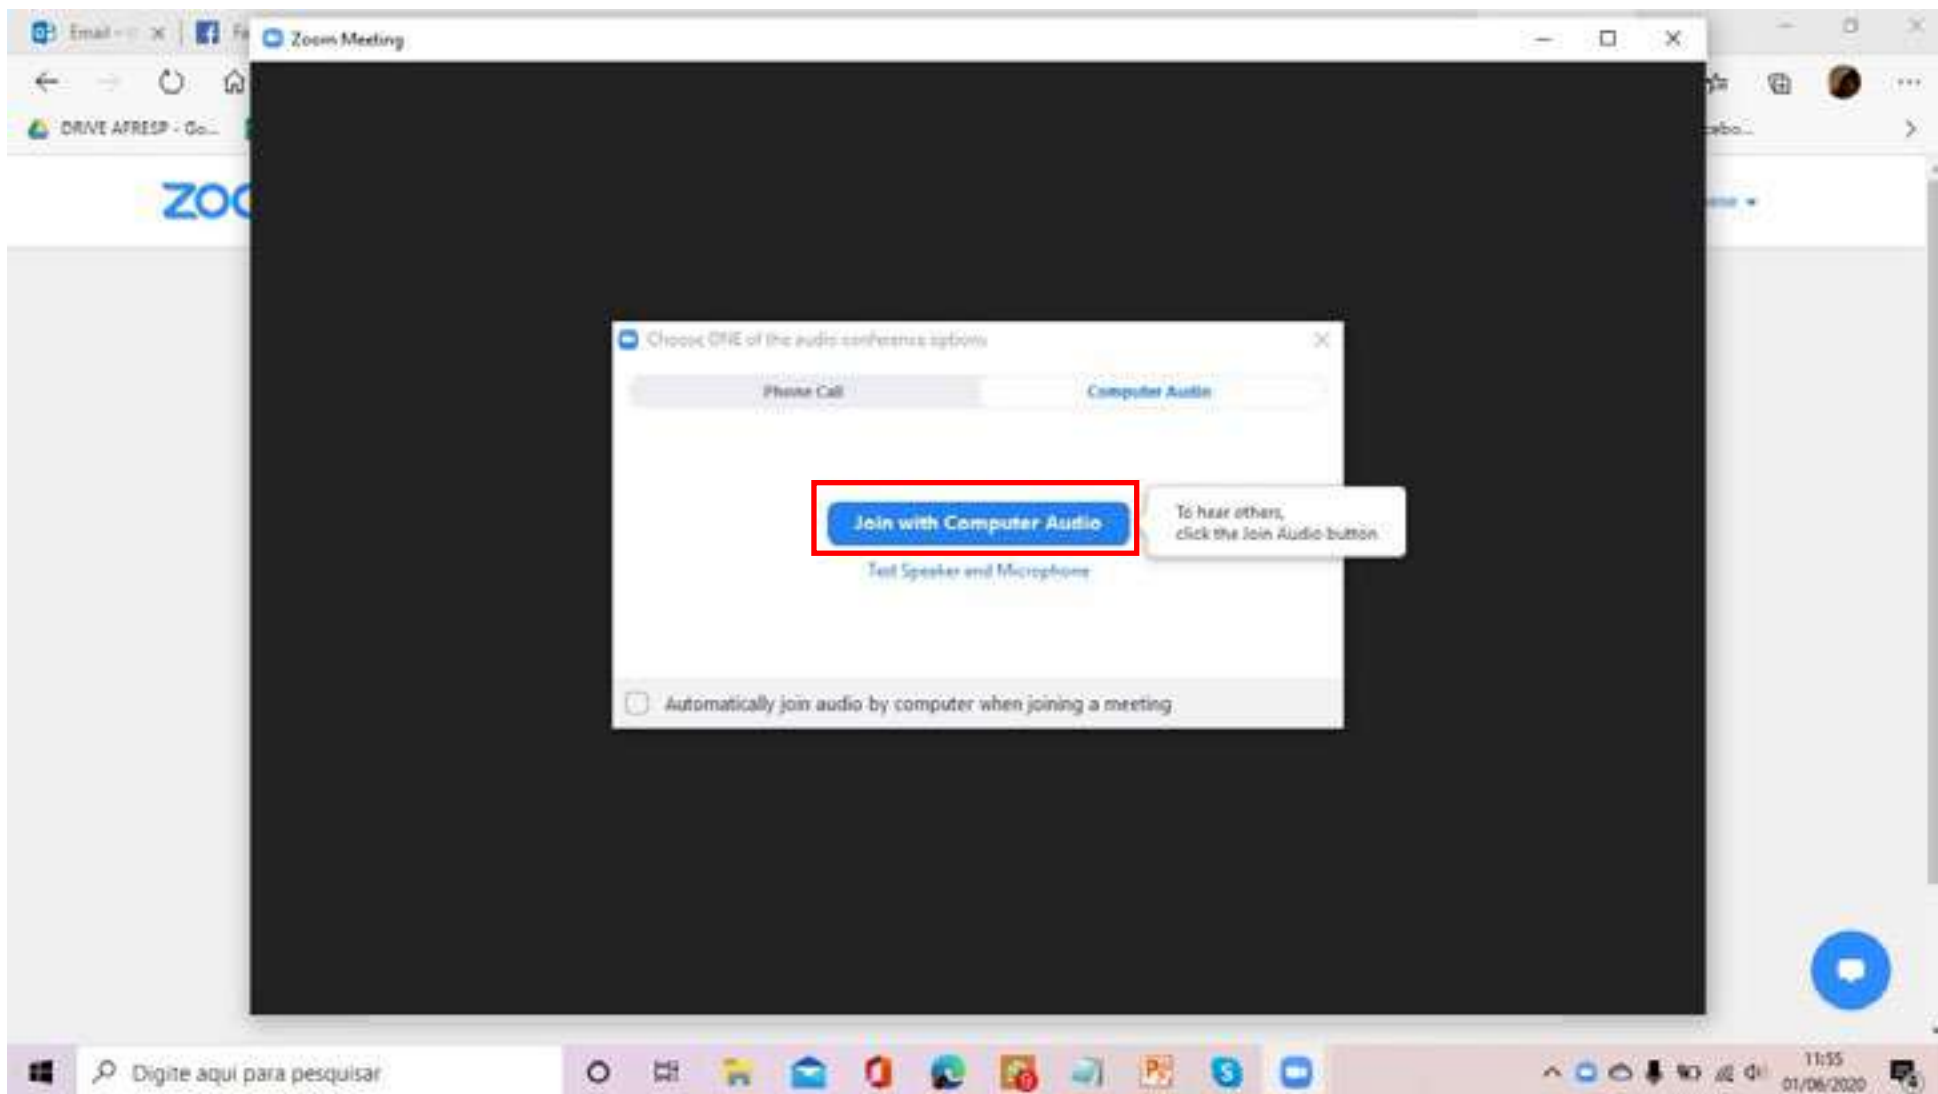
Email - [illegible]

Zoom Meeting

DRIVE AFRESP - Go...

ZOO

Choose ONE of the audio conference options

Phone Call

Computer Audio

Join with Computer Audio

To hear others, click the Join Audio button

Test Speaker and Microphone

Automatically join audio by computer when joining a meeting

Digite aqui para pesquisar

11:55
01/06/2020